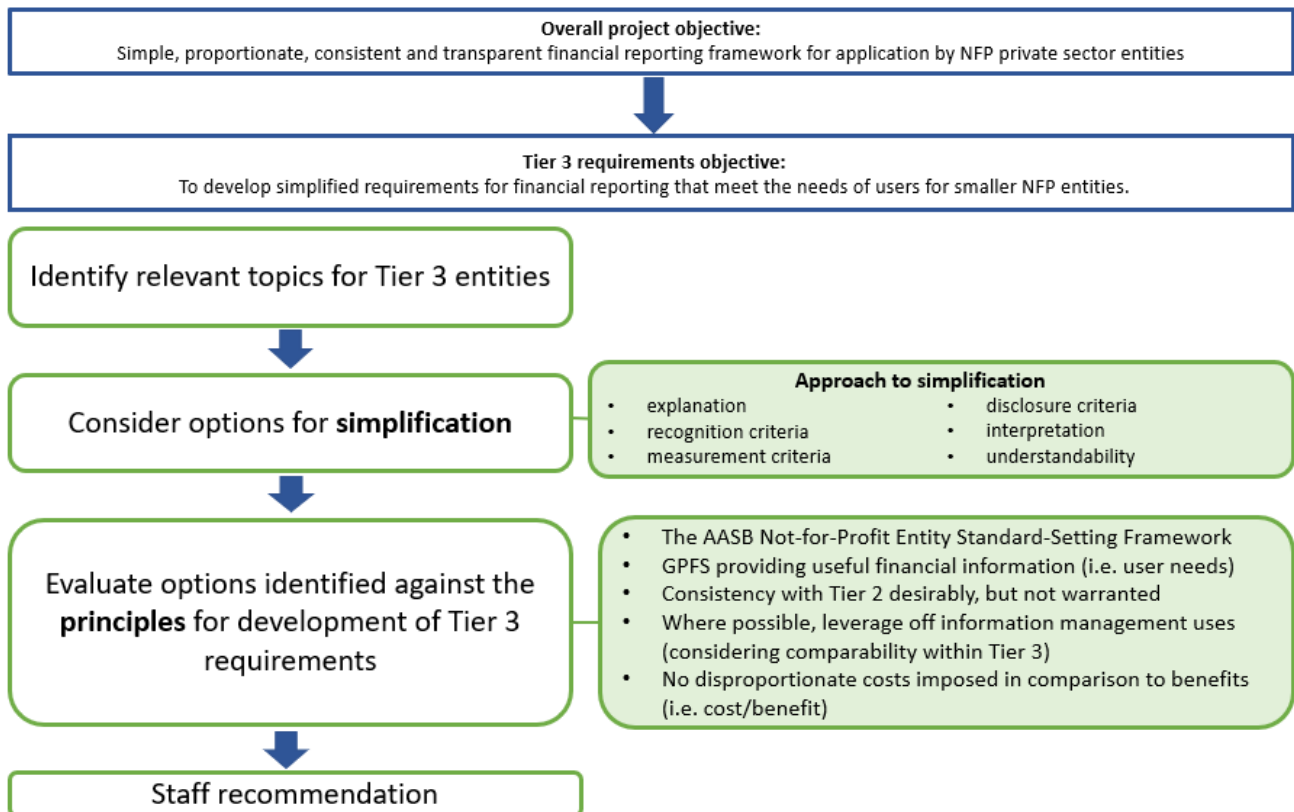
**Overall project objective:**
Simple, proportionate, consistent and transparent financial reporting framework for application by NFP private sector entities

**Tier 3 requirements objective:**
To develop simplified requirements for financial reporting that meet the needs of users for smaller NFP entities.

Identify relevant topics for Tier 3 entities

Consider options for **simplification**

**Approach to simplification**
- explanation
- recognition criteria
- measurement criteria
- disclosure criteria
- interpretation
- understandability

Evaluate options identified against the **principles** for development of Tier 3 requirements

- The AASB Not-for-Profit Entity Standard-Setting Framework
- GPFS providing useful financial information (i.e. user needs)
- Consistency with Tier 2 desirably, but not warranted
- Where possible, leverage off information management uses (considering comparability within Tier 3)
- No disproportionate costs imposed in comparison to benefits (i.e. cost/benefit)

Staff recommendation